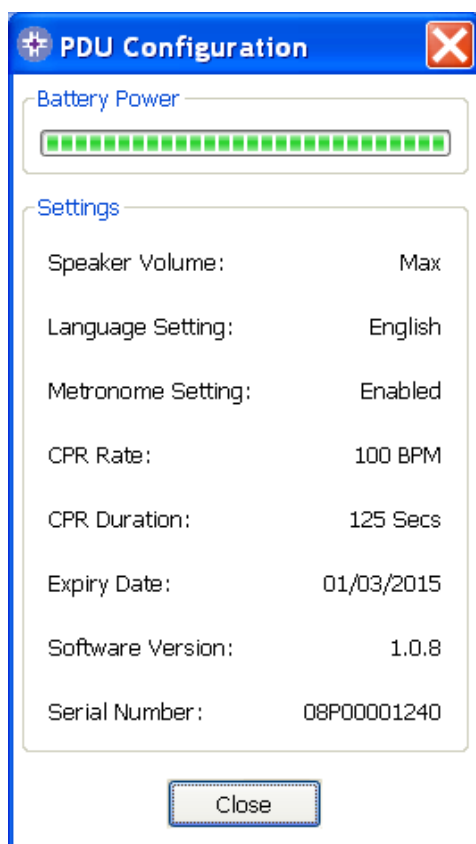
PDU Configuration

Battery Power

Settings

Speaker Volume: Max

Language Setting: English

Metronome Setting: Enabled

CPR Rate: 100 BPM

CPR Duration: 125 Secs

Expiry Date: 01/03/2015

Software Version: 1.0.8

Serial Number: 08P00001240

Close